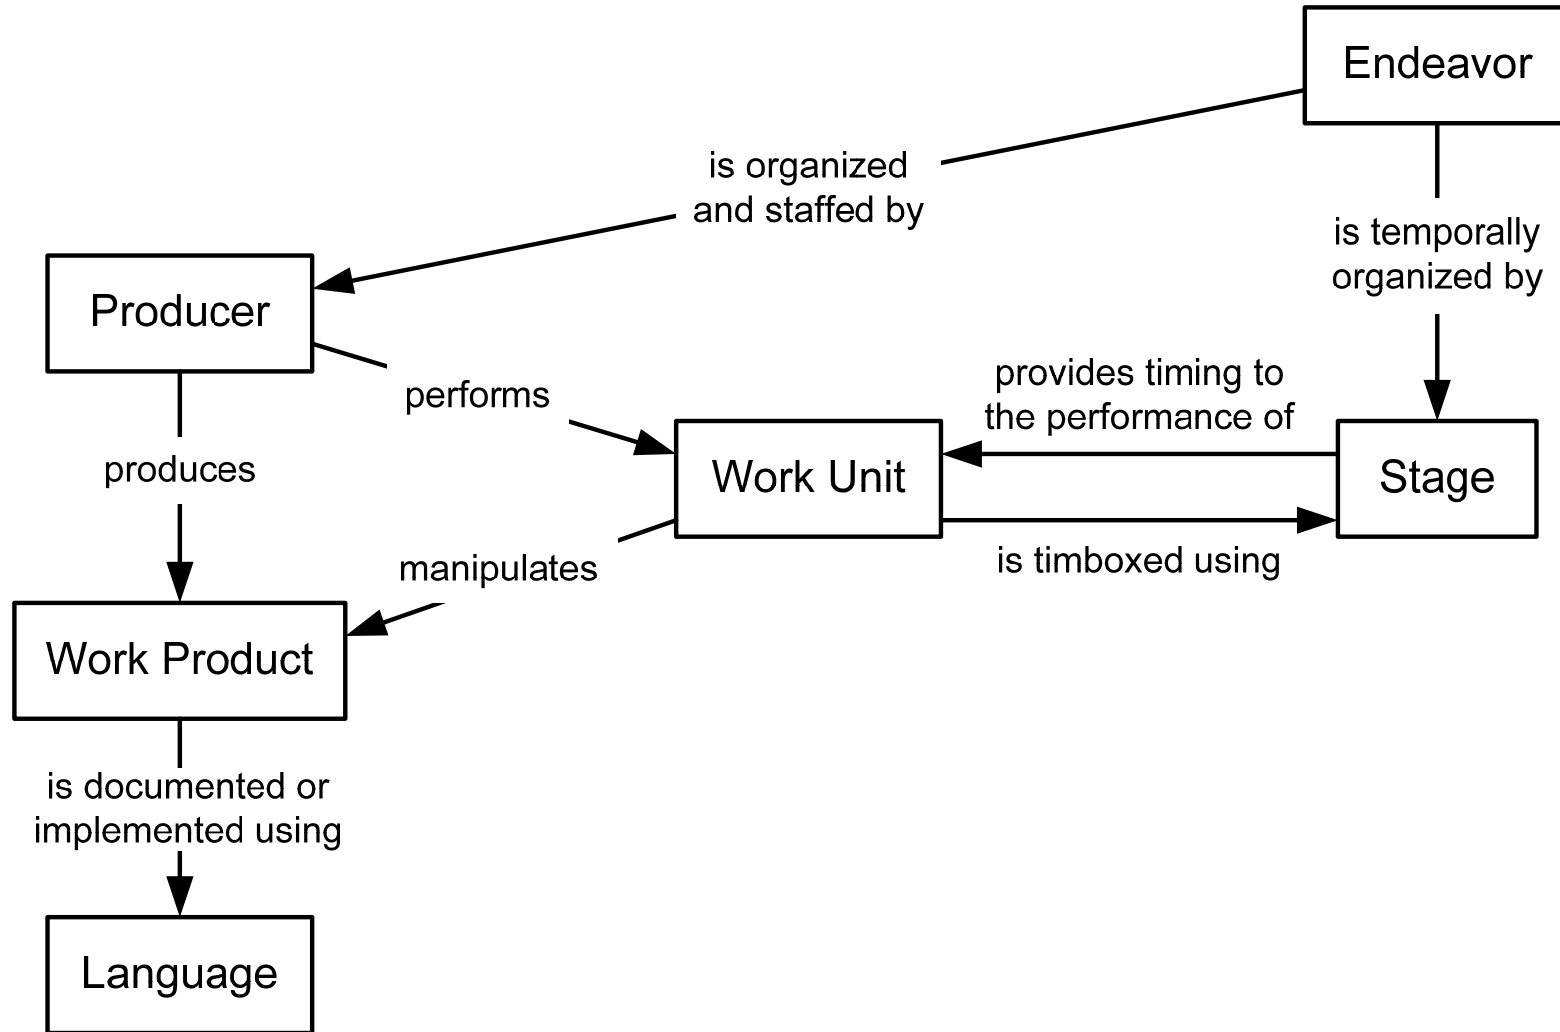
Endeavor

is organized and staffed by

is temporally organized by

Producer

performs

provides timing to the performance of

produces

Work Unit

Stage

manipulates

is timboxed using

Work Product

is documented or implemented using

Language